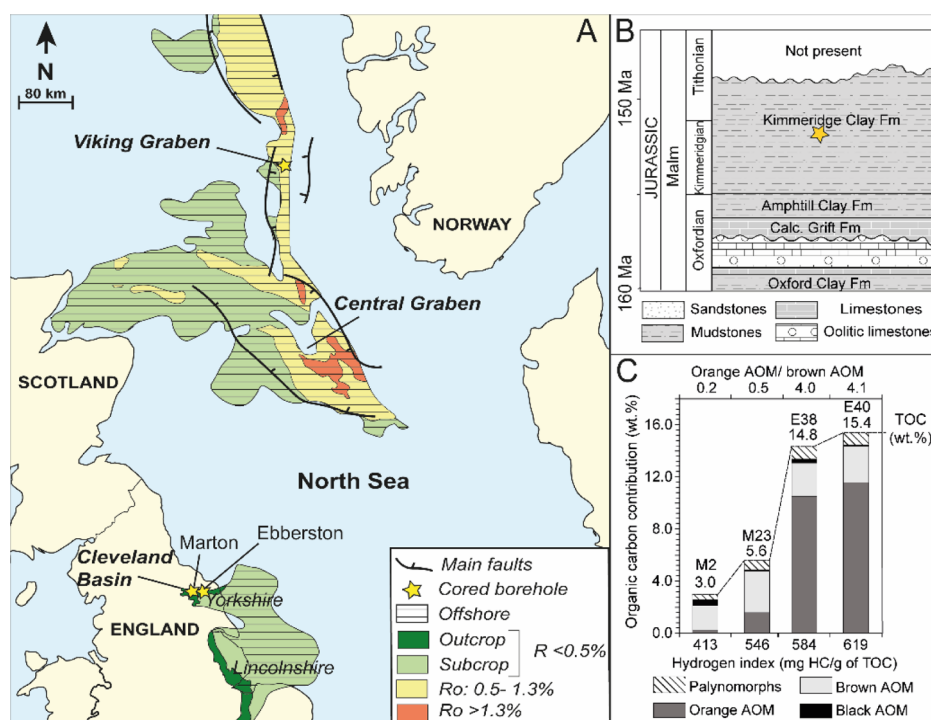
A

N
80 km

Viking Graben
NORWAY
Central Graben
SCOTLAND
North Sea
Marton
Ebberston
Cleveland Basin
Yorkshire
ENGLAND
Lincolnshire

Main faults
Cored borehole
Offshore
Outcrop
Subcrop
R <0.5%
Ro: 0.5- 1.3%
Ro >1.3%

B

JURASSIC
Malm
150 Ma
160 Ma
Tithonian
Kimmeridgian
Oxfordian
Not present
Kimmeridge Clay Fm
Amphtill Clay Fm
Calc. Grift Fm
Oxford Clay Fm

Sandstones
Limestones
Mudstones
Oolitic limestones

C

Orange AOM/ brown AOM
0.2 0.5 4.0 4.1

Organic carbon contribution (wt.%)
16.0
12.0
8.0
4.0
0.0

M2
3.0
M23
5.6
E38
14.8
E40
15.4
TOC (wt.%)

413 546 584 619
Hydrogen index (mg HC/g of TOC)

Palynomorphs
Brown AOM
Orange AOM
Black AOM